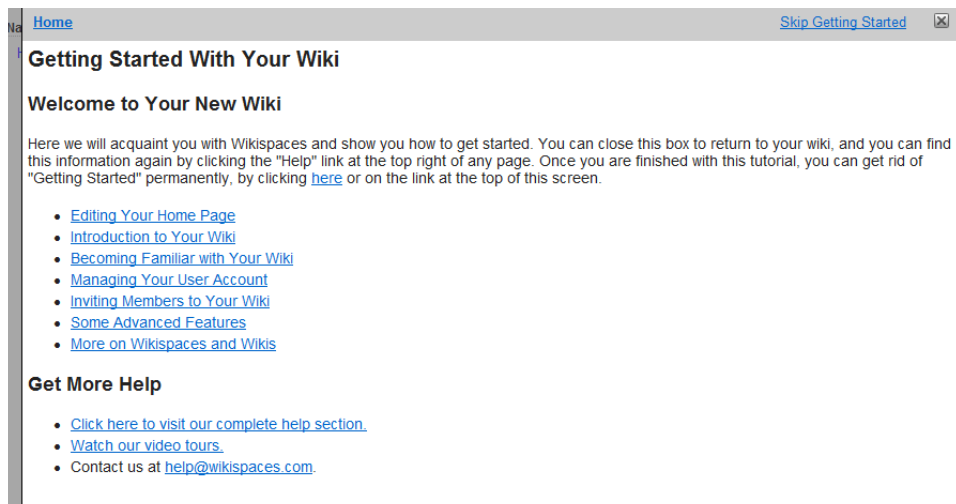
Home
Skip Getting Started

Getting Started With Your Wiki

Welcome to Your New Wiki

Here we will acquaint you with Wikispaces and show you how to get started. You can close this box to return to your wiki, and you can find this information again by clicking the "Help" link at the top right of any page. Once you are finished with this tutorial, you can get rid of "Getting Started" permanently, by clicking here or on the link at the top of this screen.

- Editing Your Home Page
- Introduction to Your Wiki
- Becoming Familiar with Your Wiki
- Managing Your User Account
- Inviting Members to Your Wiki
- Some Advanced Features
- More on Wikispaces and Wikis

Get More Help

- Click here to visit our complete help section.
- Watch our video tours.
- Contact us at help@wikispaces.com.